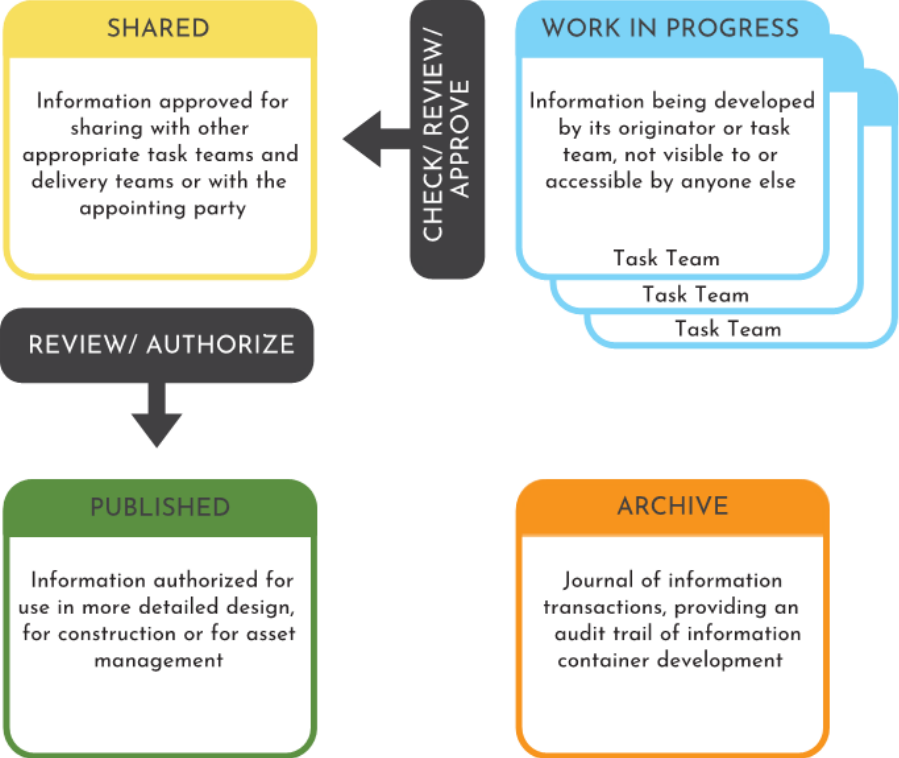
WORK IN PROGRESS

Information being developed by its originator or task team, not visible to or accessible by anyone else

Task Team

Task Team

Task Team

CHECK/ REVIEW/ APPROVE

SHARED

Information approved for sharing with other appropriate task teams and delivery teams or with the appointing party

REVIEW/ AUTHORIZE

PUBLISHED

Information authorized for use in more detailed design, for construction or for asset management

ARCHIVE

Journal of information transactions, providing an audit trail of information container development